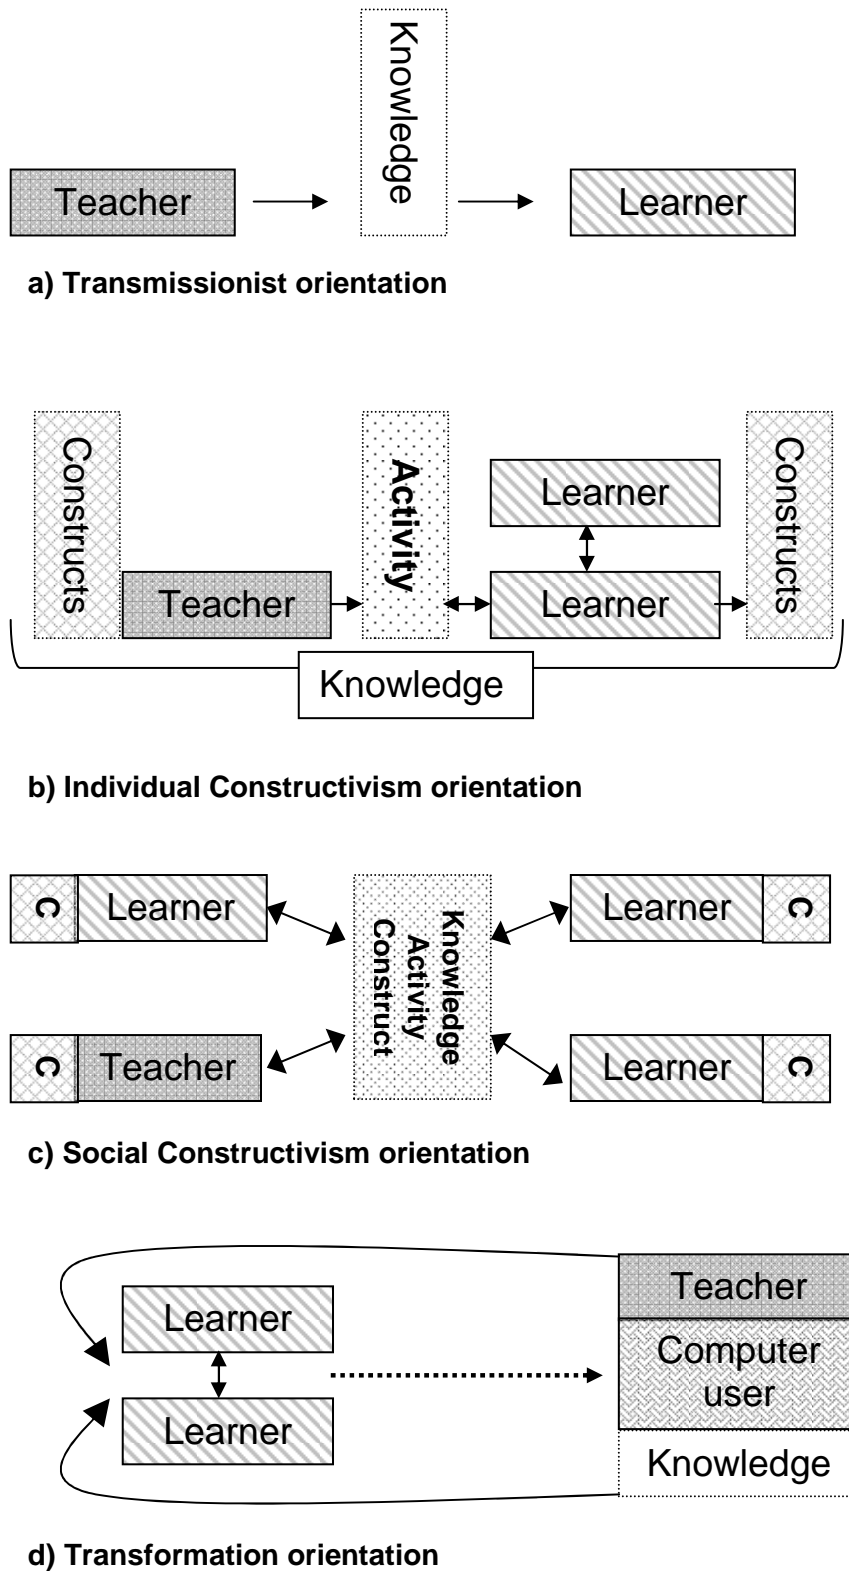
Knowledge

Teacher

Learner

a) Transmissionist orientation

Constructs

Teacher

Activity

Learner

Learner

Constructs

Knowledge

b) Individual Constructivism orientation

C Learner

C Teacher

Knowledge
Activity
Construct

Learner C

Learner C

c) Social Constructivism orientation

Learner

Learner

Teacher

Computer user

Knowledge

d) Transformation orientation